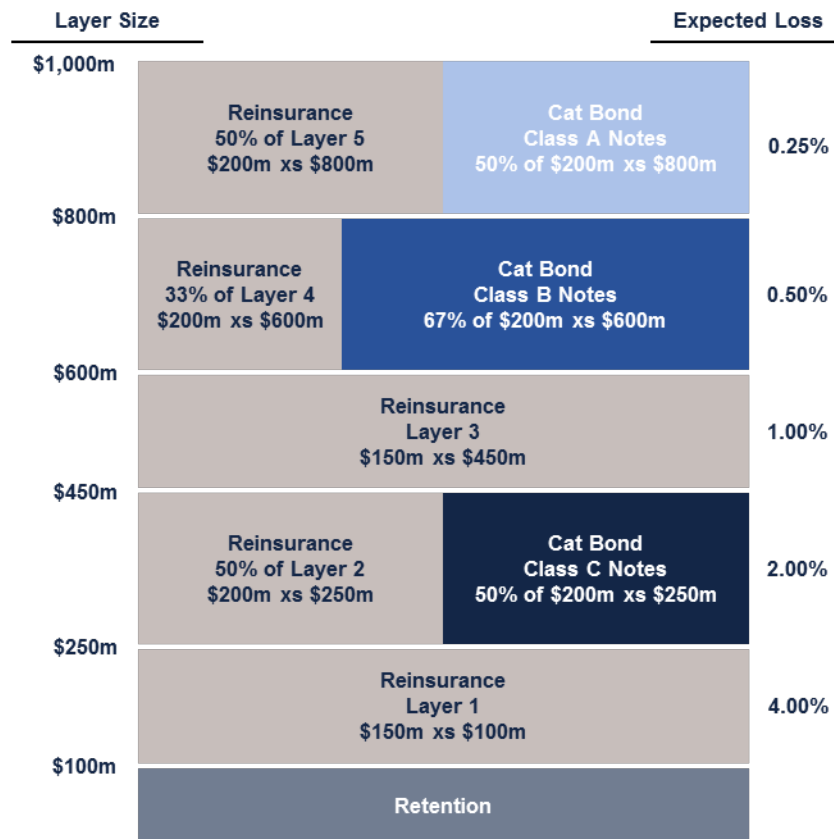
Layer Size

Expected Loss

\$1,000m

Reinsurance
50% of Layer 5
\$200m xs \$800m

Cat Bond
Class A Notes
50% of \$200m xs \$800m

0.25%

\$800m

Reinsurance
33% of Layer 4
\$200m xs \$600m

Cat Bond
Class B Notes
67% of \$200m xs \$600m

0.50%

\$600m

Reinsurance
Layer 3
\$150m xs \$450m

1.00%

\$450m

Reinsurance
50% of Layer 2
\$200m xs \$250m

Cat Bond
Class C Notes
50% of \$200m xs \$250m

2.00%

\$250m

Reinsurance
Layer 1
\$150m xs \$100m

4.00%

\$100m

Retention